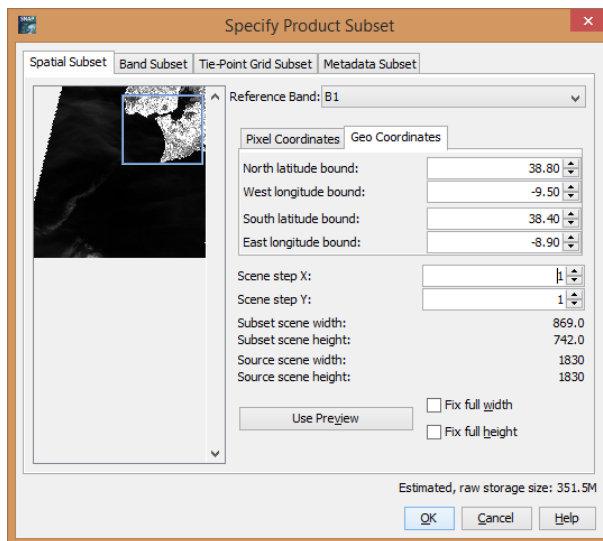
Specify Product Subset

Spatial Subset | Band Subset | Tie-Point Grid Subset | Metadata Subset

Reference Band: B1

Pixel Coordinates | Geo Coordinates

North latitude bound: 38.80
West longitude bound: -9.50
South latitude bound: 38.40
East longitude bound: -8.90

Scene step X: 1
Scene step Y: 1
Subset scene width: 869.0
Subset scene height: 742.0
Source scene width: 1830
Source scene height: 1830

Use Preview

Fix full width
Fix full height

Estimated, raw storage size: 351.5M

OK | Cancel | Help